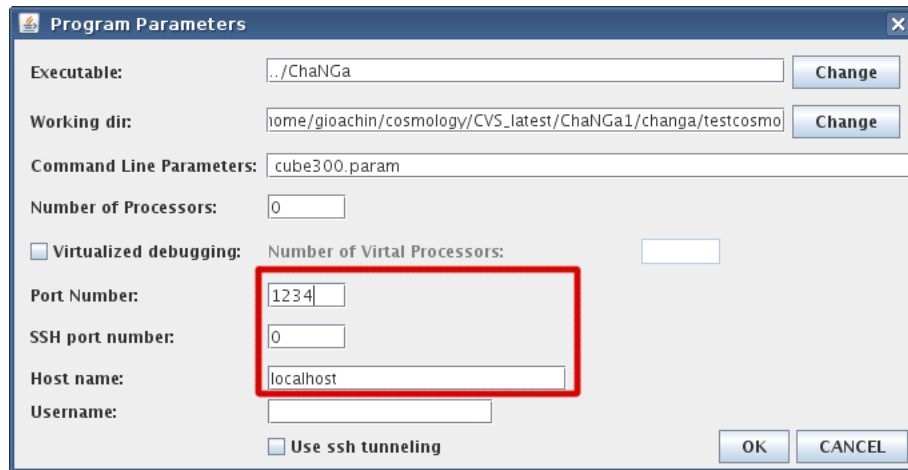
Program Parameters

Executable: ../ChaNGa Change

Working dir: home/gioachin/cosmology/CVS_latest/ChaNGa1/changa/testcosmo Change

Command Line Parameters: cube300.param

Number of Processors: 0

Virtualized debugging: Number of Virtal Processors:

Port Number: 1234

SSH port number: 0

Host name: localhost

Username:

Use ssh tunneling

OK CANCEL